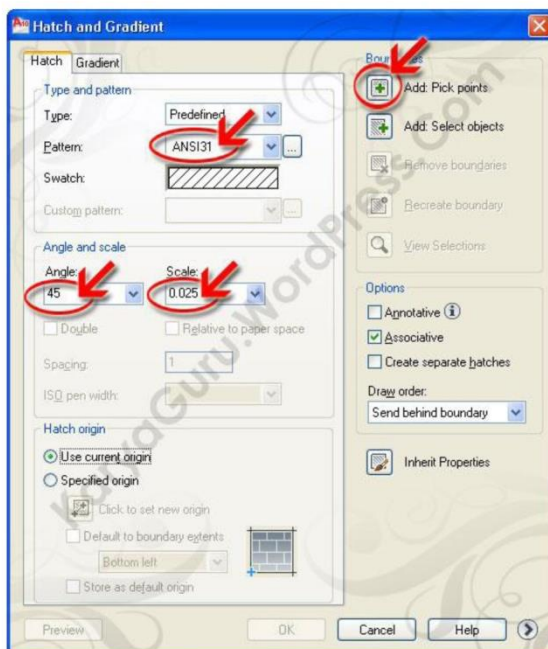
Hatch and Gradient

Hatch Gradient

Type and pattern

Type: Predefined

Pattern: ANSI31

Swatch:

Custom pattern:

Angle and scale

Angle: 45

Scale: 0.025

Double

Relative to paper space

Spacing: 1

ISO pen width:

Hatch origin

Use current origin

Specified origin

Click to set new origin

Default to boundary extents

Bottom left

Store as default origin

Boundaries

Add: Pick points

Add: Select objects

Remove boundaries

Recreate boundary

View Selections

Options

Annotative

Associative

Create separate hatches

Draw order:

Send behind boundary

Inherit Properties

Preview

OK

Cancel

Help

KazaGuru.WordPress.Com